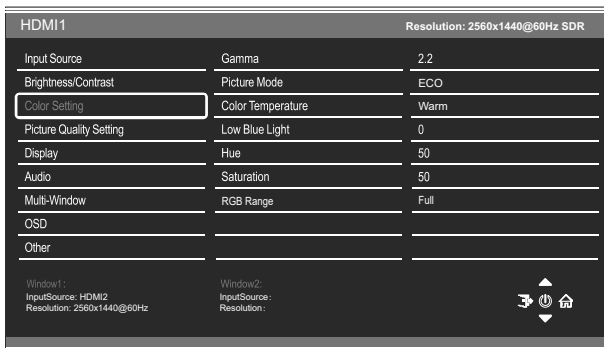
HDMI1

Resolution: 2560x1440@60Hz SDR

Input Source
Brightness/Contrast
Color Setting
Picture Quality Setting
Display
Audio
Multi-Window
OSD
Other

Gamma
Picture Mode
Color Temperature
Low Blue Light
Hue
Saturation
RGB Range

2.2
ECO
Warm
0
50
50
Full

Window1:
InputSource: HDMI2
Resolution: 2560x1440@60Hz

Window2:
InputSource:
Resolution: